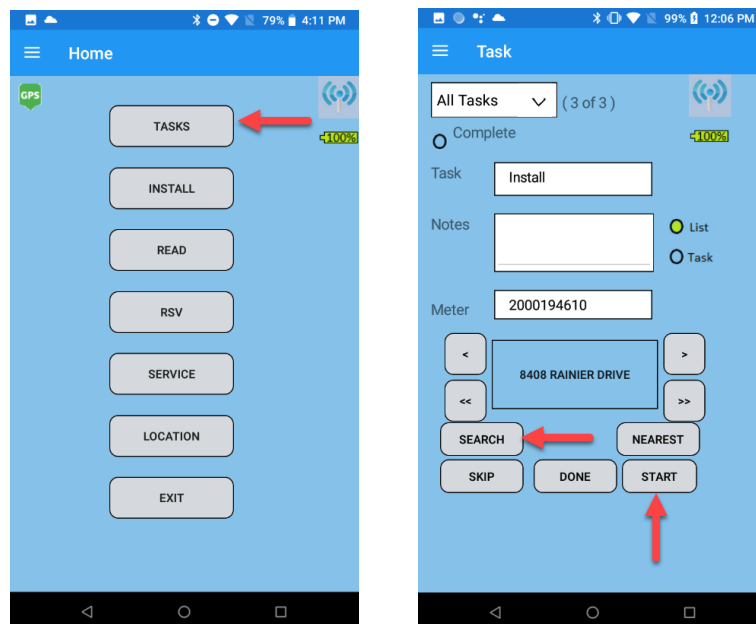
79% 4:11 PM

Home

GPS

100%

TASKS

INSTALL

READ

RSV

SERVICE

LOCATION

EXIT

99% 12:06 PM

Task

All Tasks (3 of 3)

Complete

100%

Task Install

Notes

List

Task

Meter 2000194610

<

>

8408 RAINIER DRIVE

<<

>>

SEARCH

NEAREST

SKIP

DONE

START